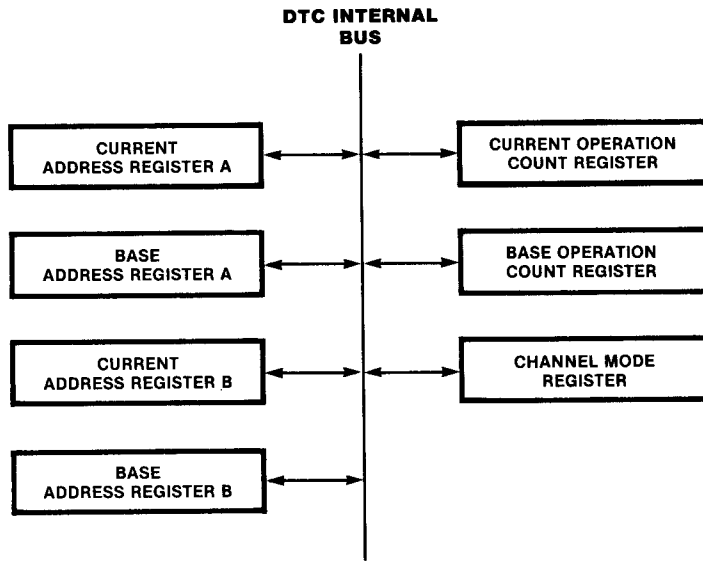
DTC INTERNAL BUS

CURRENT ADDRESS REGISTER A

CURRENT OPERATION COUNT REGISTER

BASE ADDRESS REGISTER A

BASE OPERATION COUNT REGISTER

CURRENT ADDRESS REGISTER B

CHANNEL MODE REGISTER

BASE ADDRESS REGISTER B